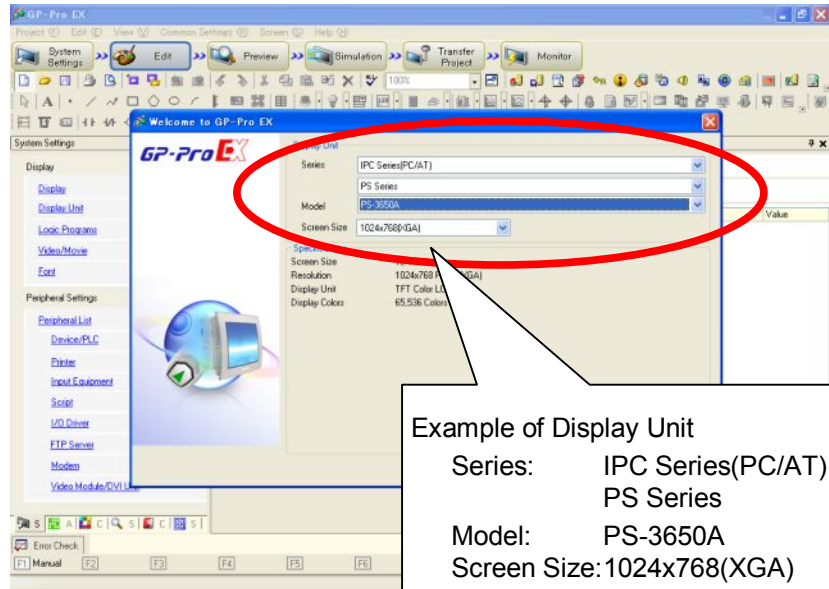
GP-Pro EX

Project (F) Edit (E) View (V) Common Settings (R) Screen (S) Help (H)

System Settings | Edit | Preview | Simulation | Transfer Project | Monitor

100%

System Settings

Display

Display

Display Unit

Logic Programs

Video/Movie

Font

Peripheral Settings

Peripheral List

Device/PLC

Printer

Input Equipment

Script

I/O Driver

FTP Server

Modem

Video Module/DVI U

Error Check

F1 Manual F2 F3 F4 F5 F6

Welcome to GP-Pro EX

GP-Pro EX

Display Unit

Series IPC Series(PC/AT)

PS Series

Model PS-3650A

Screen Size 1024x768(XGA)

Specifications

Screen Size

Resolution 1024x768 (XGA)

Display Unit TFT Color LC

Display Colors 65,536 Colors

Value

Example of Display Unit

Series: IPC Series(PC/AT)

PS Series

Model: PS-3650A

Screen Size: 1024x768(XGA)